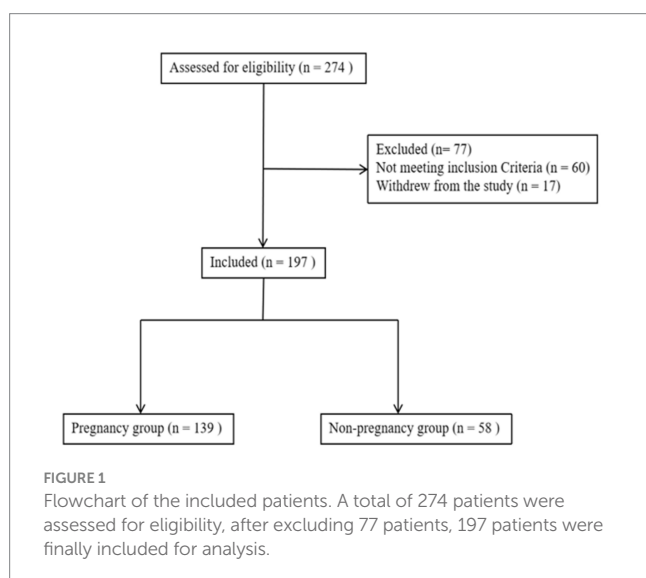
Assessed for eligibility (n = 274 )

Excluded (n= 77)
Not meeting inclusion Criteria (n = 60)
Withdrew from the study (n = 17)

Included (n = 197 )

Pregnancy group (n = 139 )

Non-pregnancy group (n = 58 )

FIGURE 1
Flowchart of the included patients. A total of 274 patients were assessed for eligibility, after excluding 77 patients, 197 patients were finally included for analysis.